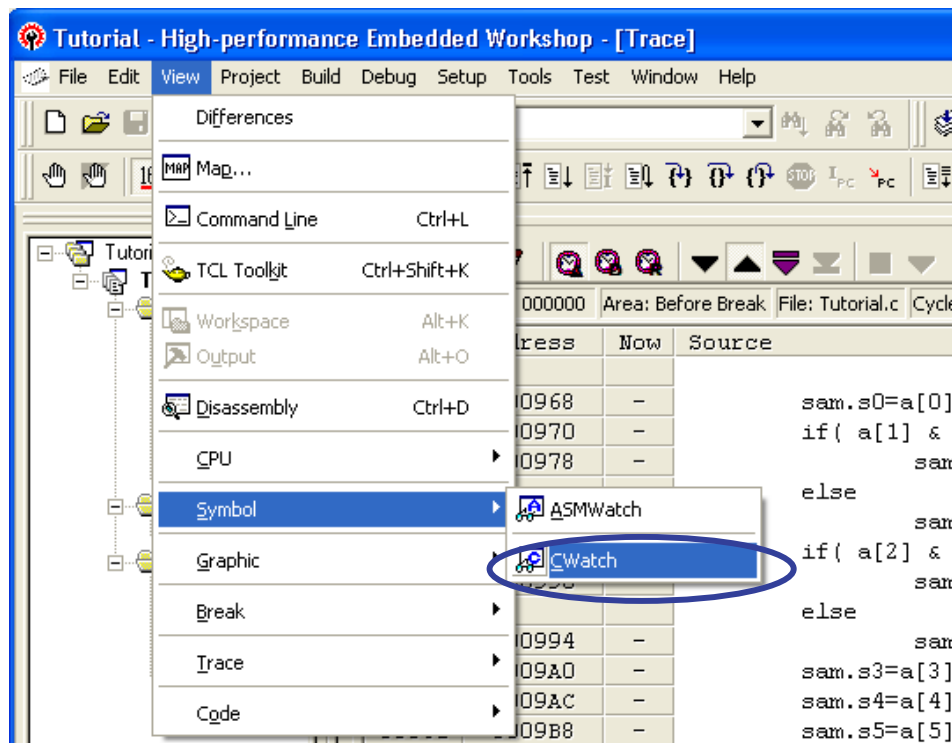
Tutorial - High-performance Embedded Workshop - [Trace]

File Edit View Project Build Debug Setup Tools Test Window Help

Differences
Map...
Command Line Ctrl+L
TCL Toolkit Ctrl+Shift+K
Workspace Alt+K
Output Alt+O
Disassembly Ctrl+D
CPU
Symbol
Graphic
Break
Trace
Code

ASMWatch
CWatch

Tutori
T

000000 Area: Before Break File: Tutorial.c Cycle

| ress | Now | Source |
|---|---|---|
| | | |
| 00968 | – | sam.s0=a[0] |
| 00970 | – | if( a[1] & |
| 00978 | – | sam |
| | | else |
| | | sam |
| | | if( a[2] & |
| | | sam |
| | | else |
| 00994 | – | sam |
| 009A0 | – | sam.s3=a[3] |
| 009AC | – | sam.s4=a[4] |
| 009B8 | – | sam.s5=a[5] |

PC PC